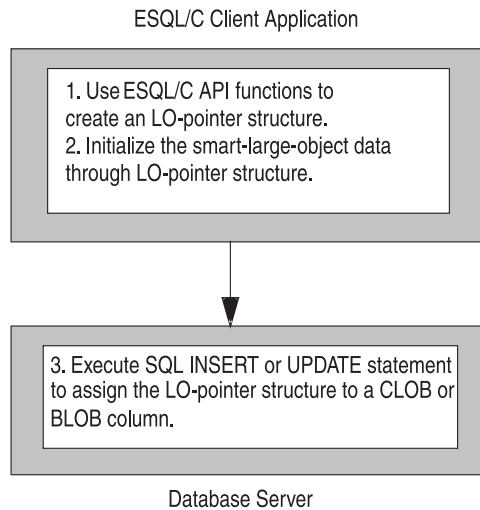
ESQL/C Client Application

1. Use ESQL/C API functions to create an LO-pointer structure.
2. Initialize the smart-large-object data through LO-pointer structure.

3. Execute SQL INSERT or UPDATE statement to assign the LO-pointer structure to a CLOB or BLOB column.

Database Server